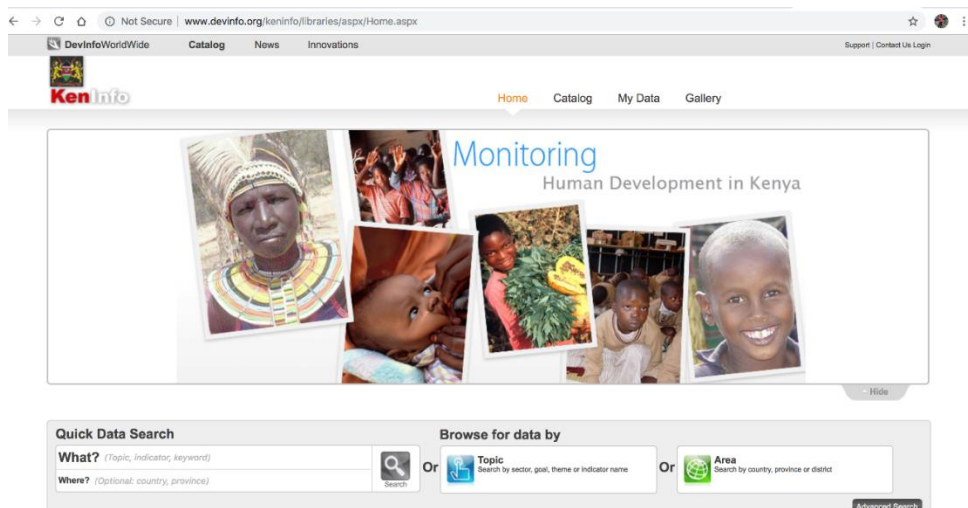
Not Secure | www.devinfo.org/keninfo/libraries/aspx/Home.aspx

DevInfoWorldWide Catalog News Innovations

Support | Contact Us Login

KenInfo

Home Catalog My Data Gallery

Monitoring
Human Development in Kenya

Hide

Quick Data Search
What? (Topic, indicator, keyword)
Where? (Optional: country, province)
Search

Or

Browse for data by

Topic
Search by sector, goal, theme or indicator name

Or

Area
Search by country, province or district

Advanced Search